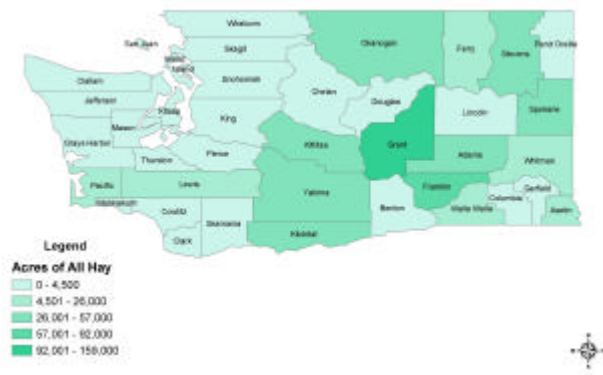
Whatcom
San Juan
Skagit
Island
Okanogan
Ferry
Stevens
Pend Oreille
Clallam
Snohomish
Jefferson
Chelan
Douglas
Lincoln
Spokane
Kitsap
Mason
King
Grays Harbor
Grant
Kittitas
Adams
Thurston
Pierce
Whitman
Pacific
Lewis
Wahkiakum
Franklin
Garfield
Yakima
Columbia
Cowlitz
Walla Walla
Benton
Asotin
Skamania
Clark
Klickitat

Legend
Acres of All Hay
0 - 4,500
4,501 - 26,000
26,001 - 57,000
57,001 - 92,000
92,001 - 159,000